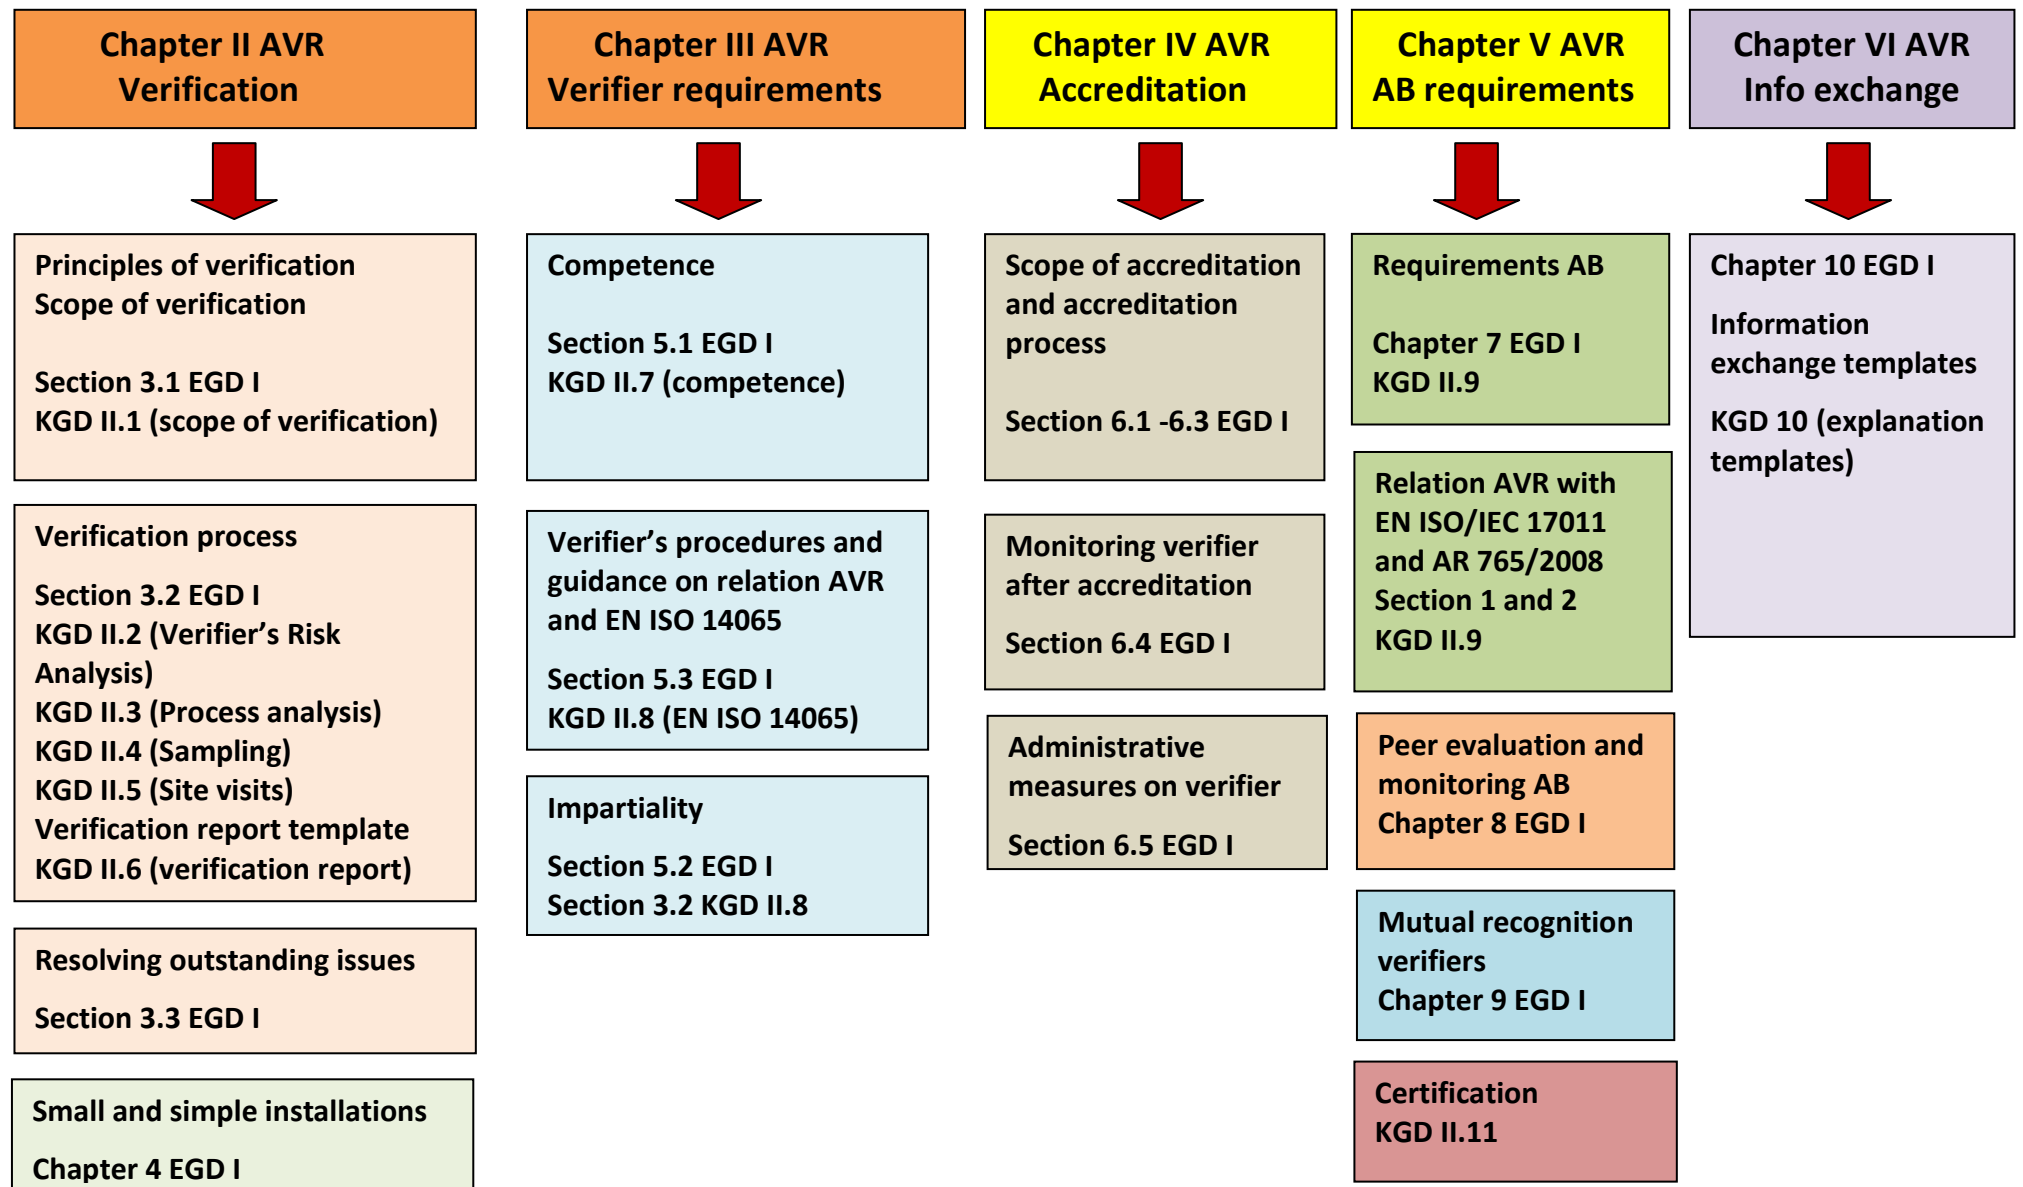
Chapter II AVR
Verification

Principles of verification
Scope of verification

Section 3.1 EGD I
KGD II.1 (scope of verification)

Verification process

Section 3.2 EGD I
KGD II.2 (Verifier's Risk Analysis)
KGD II.3 (Process analysis)
KGD II.4 (Sampling)
KGD II.5 (Site visits)
Verification report template
KGD II.6 (verification report)

Resolving outstanding issues

Section 3.3 EGD I

Small and simple installations

Chapter 4 EGD I

Chapter III AVR
Verifier requirements

Competence

Section 5.1 EGD I
KGD II.7 (competence)

Verifier's procedures and guidance on relation AVR and EN ISO 14065

Section 5.3 EGD I
KGD II.8 (EN ISO 14065)

Impartiality

Section 5.2 EGD I
Section 3.2 KGD II.8

Chapter IV AVR
Accreditation

Scope of accreditation and accreditation process

Section 6.1 -6.3 EGD I

Monitoring verifier after accreditation

Section 6.4 EGD I

Administrative measures on verifier

Section 6.5 EGD I

Chapter V AVR
AB requirements

Requirements AB

Chapter 7 EGD I
KGD II.9

Relation AVR with EN ISO/IEC 17011 and AR 765/2008
Section 1 and 2
KGD II.9

Peer evaluation and monitoring AB
Chapter 8 EGD I

Mutual recognition verifiers
Chapter 9 EGD I

Certification
KGD II.11

Chapter VI AVR
Info exchange

Chapter 10 EGD I

Information exchange templates

KGD 10 (explanation templates)